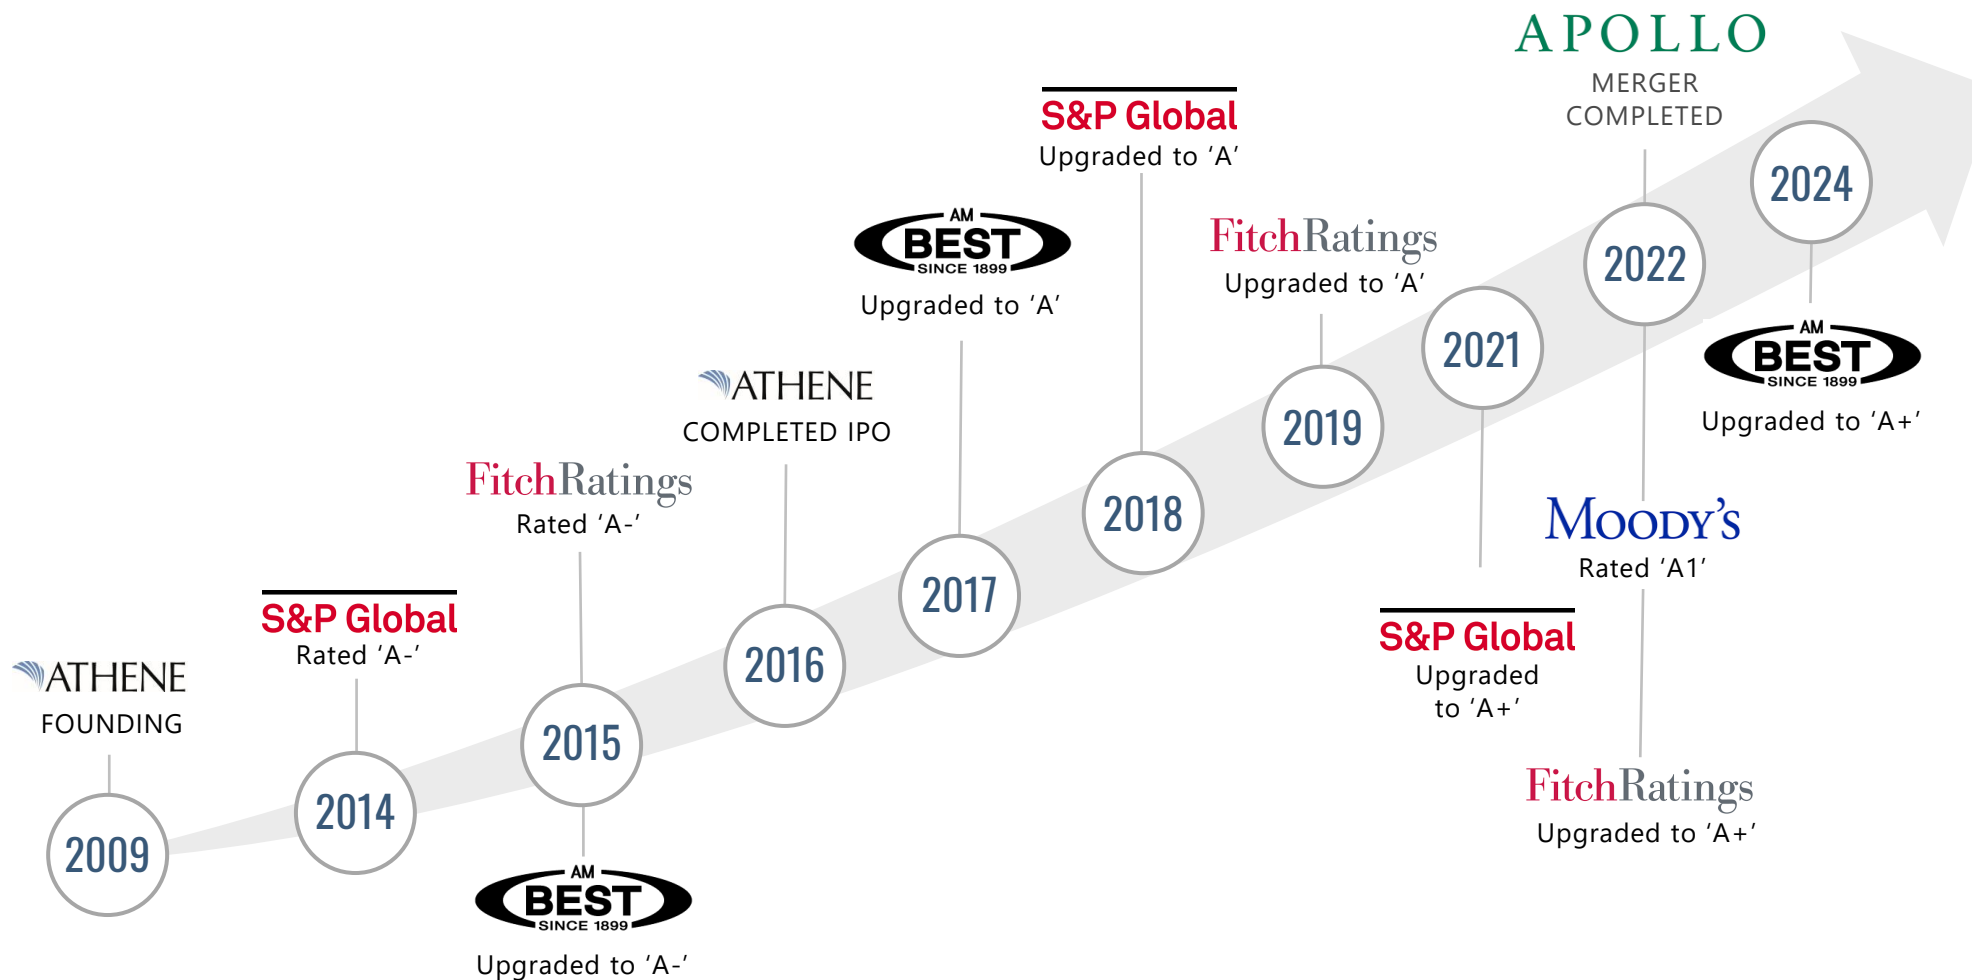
ATHENE
FOUNDING

2009

S&P Global
Rated 'A-'

2014

FitchRatings
Rated 'A-'

2015

AM BEST SINCE 1899
Upgraded to 'A-'

ATHENE
COMPLETED IPO

2016

AM BEST SINCE 1899
Upgraded to 'A'

2017

S&P Global
Upgraded to 'A'

2018

FitchRatings
Upgraded to 'A'

2019

2021

S&P Global
Upgraded to 'A+'

APOLLO
MERGER COMPLETED

2022

MOODY'S
Rated 'A1'

FitchRatings
Upgraded to 'A+'

2024

AM BEST SINCE 1899
Upgraded to 'A+'